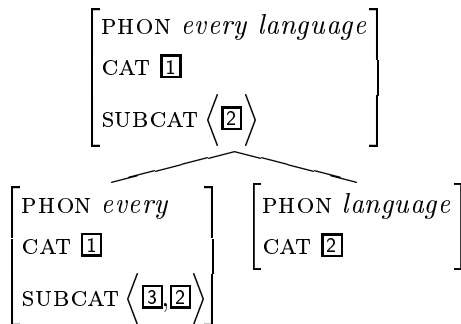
PHON *every language*
CAT $\boxed{1}$
SUBCAT $\left\langle \boxed{2} \right\rangle$

PHON *every*
CAT $\boxed{1}$
SUBCAT $\left\langle \boxed{3}, \boxed{2} \right\rangle$

PHON *language*
CAT $\boxed{2}$